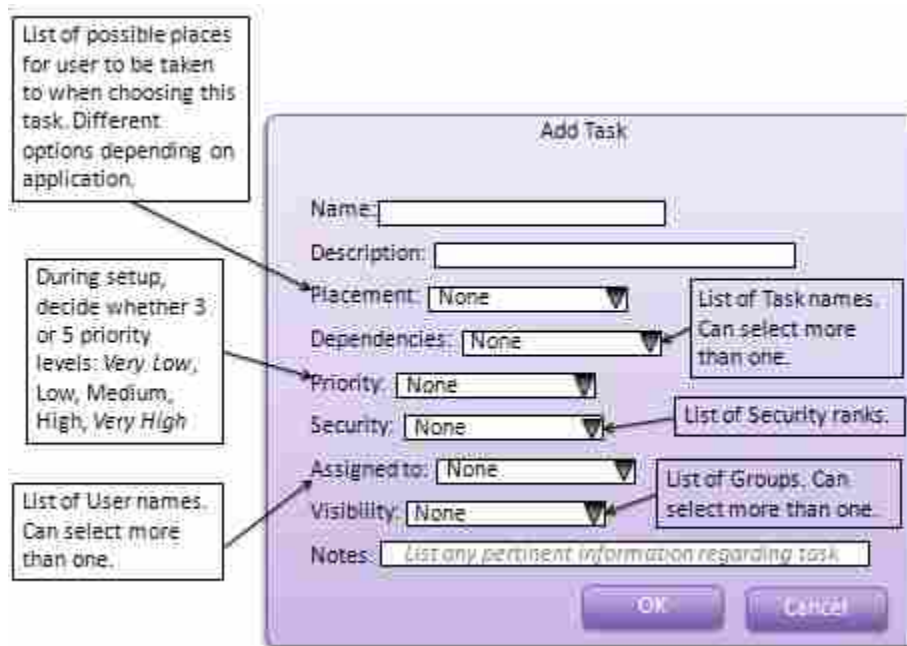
List of possible places for user to be taken to when choosing this task. Different options depending on application.

Add Task

Name:

Description:

During setup, decide whether 3 or 5 priority levels: Very Low, Low, Medium, High, Very High

Placement: None

List of Task names. Can select more than one.

Dependencies: None

Priority: None

Security: None

List of Security ranks.

Assigned to: None

List of Groups. Can select more than one.

List of User names. Can select more than one.

Visibility: None

Notes: List any pertinent information regarding task

OK

Cancel